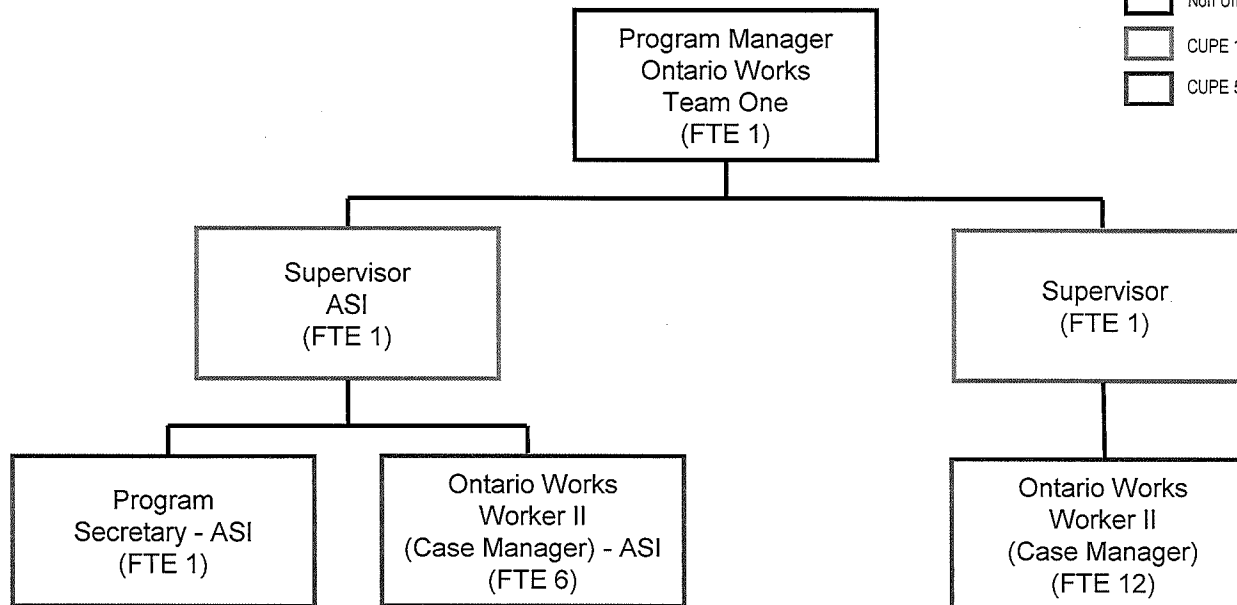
Non Un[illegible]

CUPE 1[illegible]

CUPE 5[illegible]

Program Manager
Ontario Works
Team One
(FTE 1)

Supervisor
ASI
(FTE 1)

Supervisor
(FTE 1)

Program
Secretary - ASI
(FTE 1)

Ontario Works
Worker II
(Case Manager) - ASI
(FTE 6)

Ontario Works
Worker II
(Case Manager)
(FTE 12)